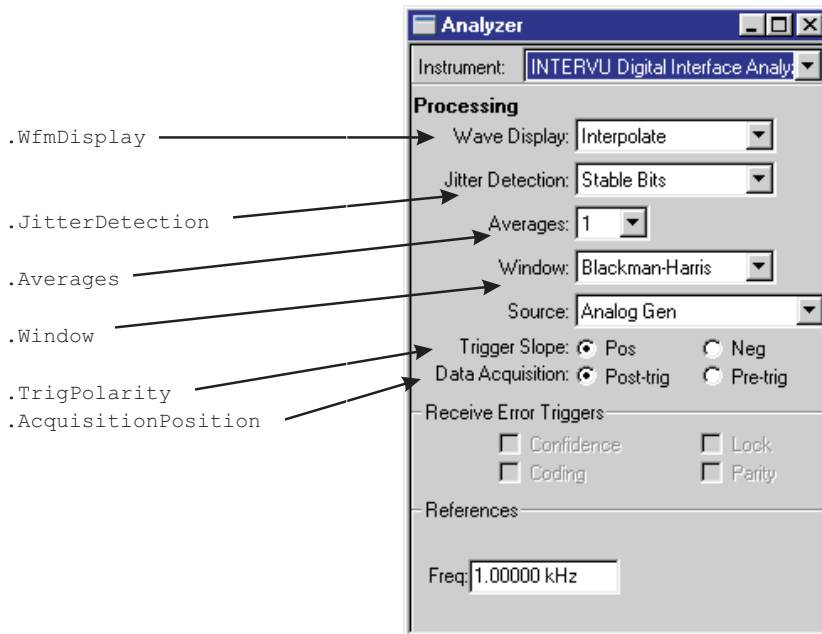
Analyzer

Instrument: INTERVU Digital Interface Analy

Processing

.WfmDisplay
Wave Display: Interpolate

.JitterDetection
Jitter Detection: Stable Bits

.Averages
Averages: 1

.Window
Window: Blackman-Harris

Source: Analog Gen

.TrigPolarity
Trigger Slope: Pos Neg

.AcquisitionPosition
Data Acquisition: Post-trig Pre-trig

Receive Error Triggers
Confidence Lock
Coding Parity

References

Freq: 1.00000 kHz